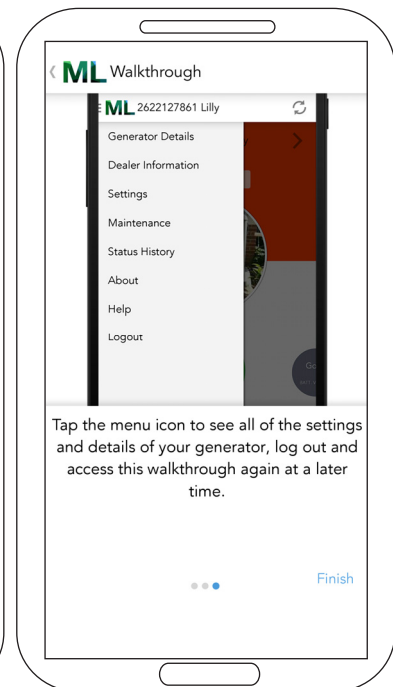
ML Walkthrough

ML 2622127861 Lilly

Generator Details
Dealer Information
Settings
Maintenance
Status History
About
Help
Logout

Tap the menu icon to see all of the settings and details of your generator, log out and access this walkthrough again at a later time.

Finish